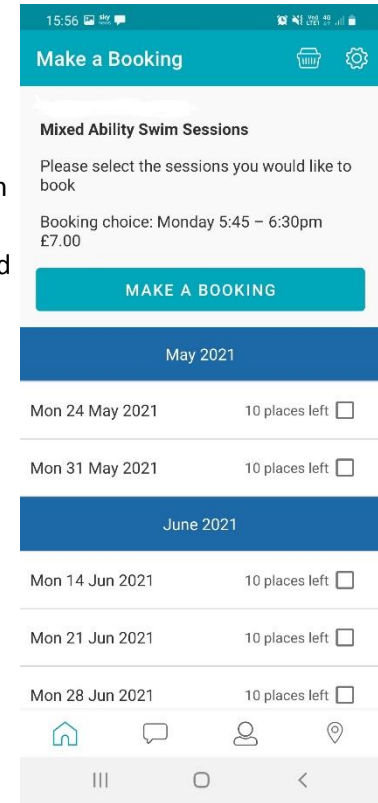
15:56

Make a Booking

Mixed Ability Swim Sessions

Please select the sessions you would like to book

Booking choice: Monday 5:45 – 6:30pm £7.00

MAKE A BOOKING

May 2021

Mon 24 May 2021 10 places left

Mon 31 May 2021 10 places left

June 2021

Mon 14 Jun 2021 10 places left

Mon 21 Jun 2021 10 places left

Mon 28 Jun 2021 10 places left